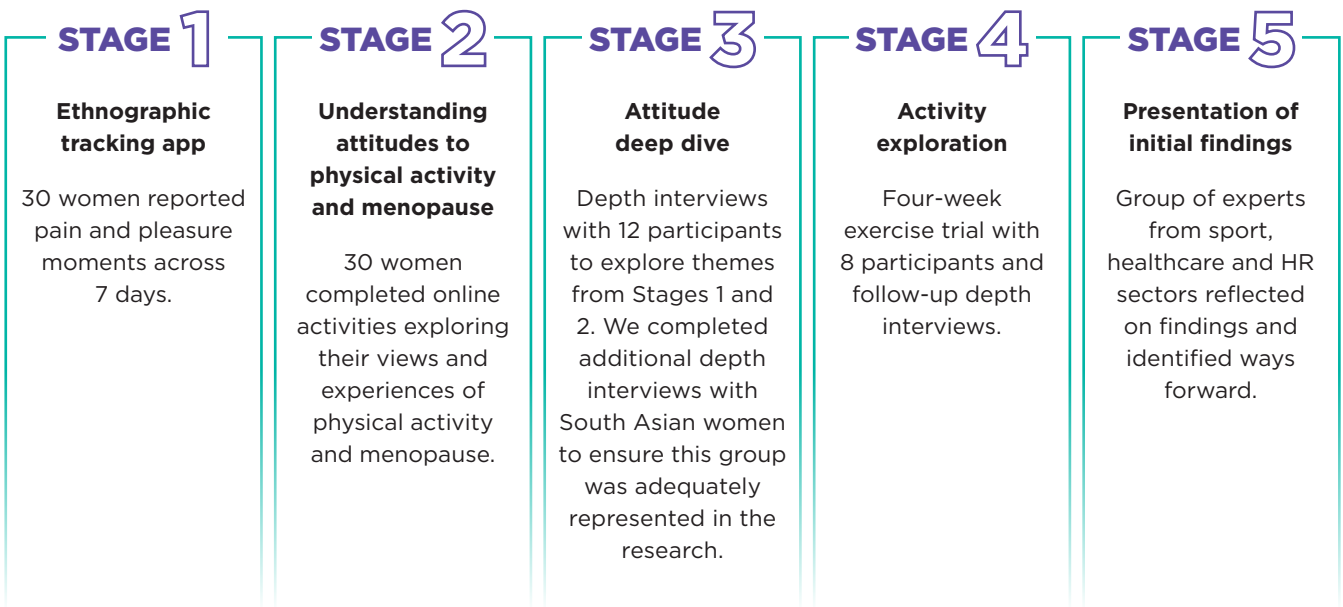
STAGE 1

Ethnographic tracking app

30 women reported pain and pleasure moments across 7 days.

STAGE 2

Understanding attitudes to physical activity and menopause

30 women completed online activities exploring their views and experiences of physical activity and menopause.

STAGE 3

Attitude deep dive

Depth interviews with 12 participants to explore themes from Stages 1 and 2. We completed additional depth interviews with South Asian women to ensure this group was adequately represented in the research.

STAGE 4

Activity exploration

Four-week exercise trial with 8 participants and follow-up depth interviews.

STAGE 5

Presentation of initial findings

Group of experts from sport, healthcare and HR sectors reflected on findings and identified ways forward.